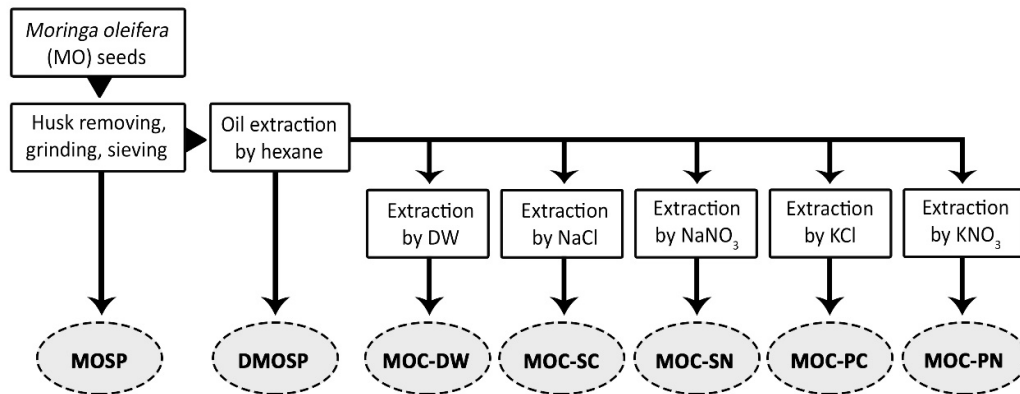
Moringa oleifera (MO) seeds

Husk removing, grinding, sieving

Oil extraction by hexane

Extraction by DW

Extraction by NaCl

Extraction by $NaNO_3$

Extraction by KCl

Extraction by $KNO_3$

MOSP

DMOSP

MOC-DW

MOC-SC

MOC-SN

MOC-PC

MOC-PN